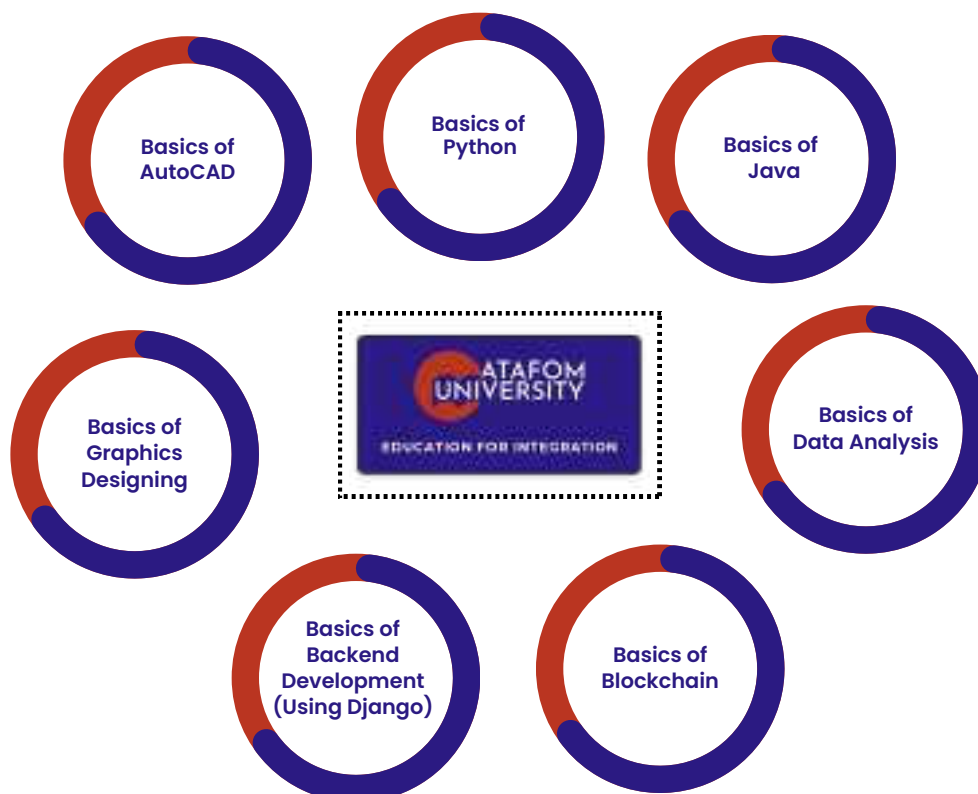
Basics of AutoCAD

Basics of Python

Basics of Java

CATAFOM UNIVERSITY
EDUCATION FOR INTEGRATION

Basics of Graphics Designing

Basics of Data Analysis

Basics of Backend Development (Using Django)

Basics of Blockchain